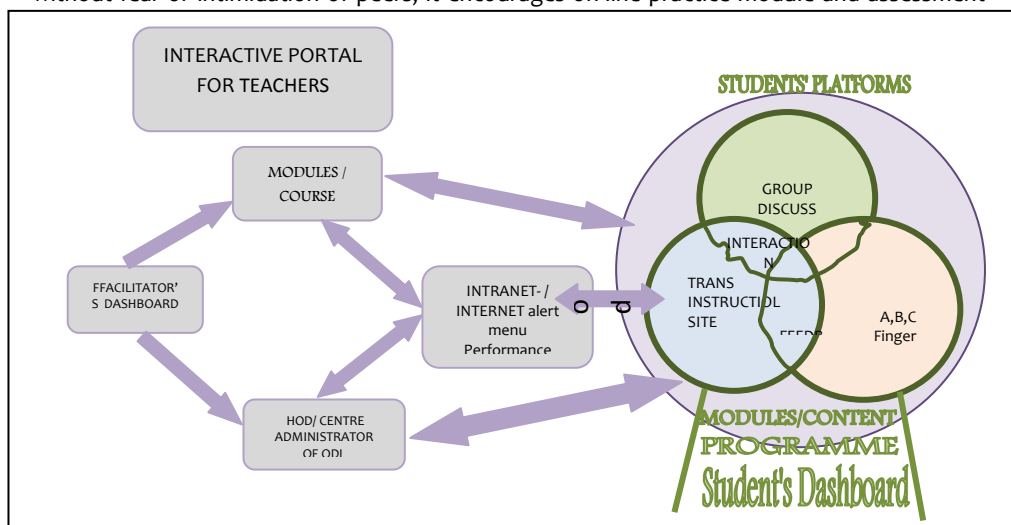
without fear or intimidation of peers, it encourages on-line practice module and assessment

INTERACTIVE PORTAL FOR TEACHERS

MODULES / COURSE

FFACILITATOR'S DASHBOARD

INTRANET- / INTERNET alert menu Performance

HOD/ CENTRE ADMINISTRATOR OF ODL

STUDENTS' PLATFORMS

GROUP DISCUSS

INTERACTION

TRANS INSTRUCTIOL SITE

FEEDB

A,B,C Finger

MODULES/CONTENT

PROGRAMME

Student's Dashboard